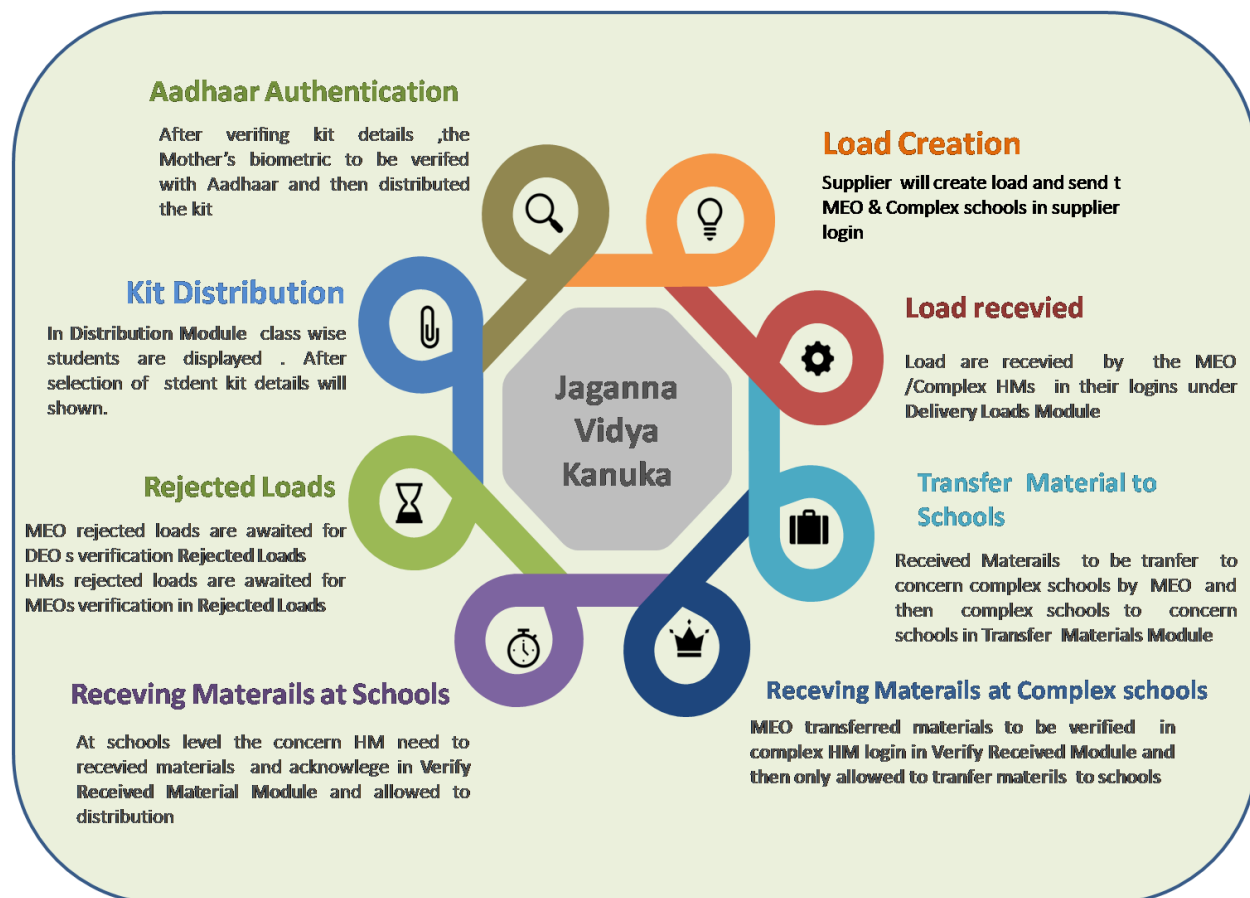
Aadhaar Authentication

After verifing kit details ,the Mother's biometric to be verifed with Aadhaar and then distributed the kit

Load Creation

Supplier will create load and send t MEO & Complex schools in supplier login

Kit Distribution

In Distribution Module class wise students are displayed . After selection of stdent kit details will shown.

Load recevied

Load are recevied by the MEO /Complex HMs in their logins under Delivery Loads Module

Jaganna Vidya Kanuka

Rejected Loads

MEO rejected loads are awaited for DEO s verification Rejected Loads HMs rejected loads are awaited for MEOs verification in Rejected Loads

Transfer Material to Schools

Received Materails to be tranfer to concern complex schools by MEO and then complex schools to concern schools in Transfer Materials Module

Receving Materails at Schools

At schools level the concern HM need to recevied materials and acknowlege in Verify Received Material Module and allowed to distribution

Receving Materails at Complex schools

MEO transferred materials to be verified in complex HM login in Verify Received Module and then only allowed to tranfer materils to schools